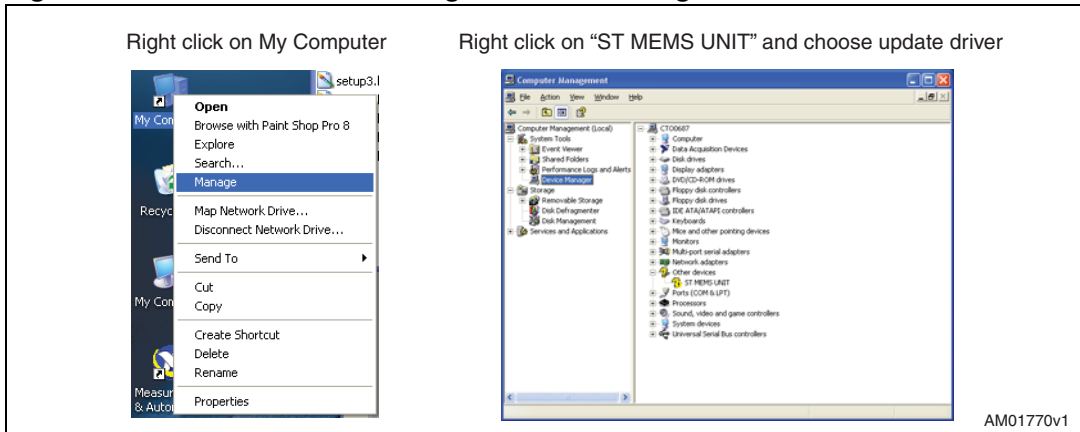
Right click on My Computer

Right click on “ST MEMS UNIT” and choose update driver

setup3.l

My Con

Open
Browse with Paint Shop Pro 8
Explore
Search...
Manage
Map Network Drive...
Disconnect Network Drive...
Send To
Cut
Copy
Create Shortcut
Delete
Rename
Properties

Recyc

My Con

Measur
& Autor

Computer Management

File Action View Window Help

Computer Management (Local)
System Tools
Event Viewer
Shared Folders
Performance Logs and Alerts
Device Manager
Storage
Removable Storage
Disk Defragmenter
Disk Management
Services and Applications

CT00687
Computer
Data Acquisition Devices
Disk drives
Display adapters
DVD/CD-ROM drives
Floppy disk controllers
Floppy disk drives
IDE ATA/ATAPI controllers
Keyboards
Mice and other pointing devices
Monitors
Multi-port serial adapters
Network adapters
Other devices
ST MEMS UNIT
Ports (COM & LPT)
Processors
Sound, video and game controllers
System devices
Universal Serial Bus controllers

AM01770v1